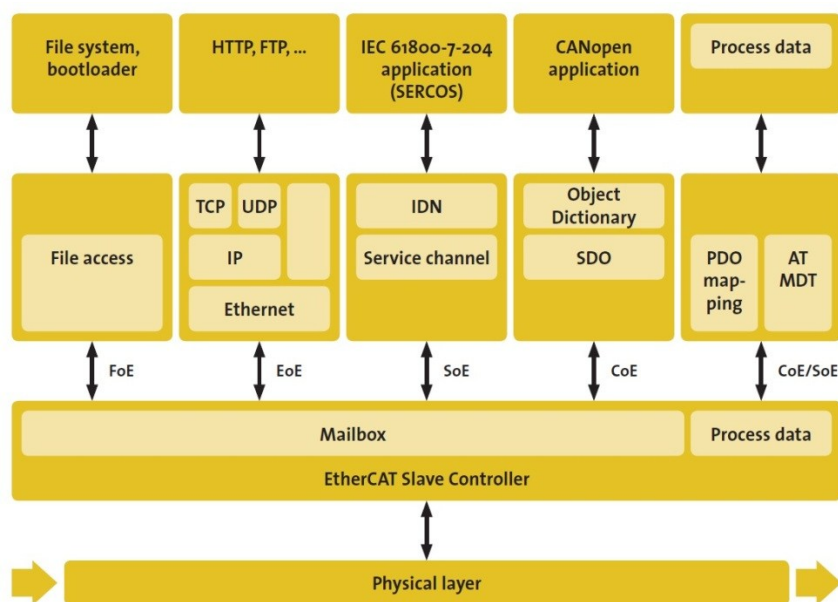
File system, bootloader

HTTP, FTP, ...

IEC 61800-7-204 application (SERCOS)

CANopen application

Process data

File access

TCP

UDP

IP

Ethernet

IDN

Service channel

Object Dictionary

SDO

PDO mapping

AT MDT

FoE

EoE

SoE

CoE

CoE/SoE

Mailbox

Process data

EtherCAT Slave Controller

Physical layer